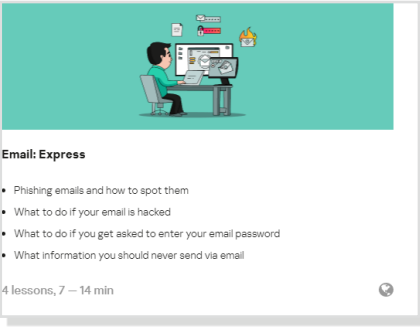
Email: Express

- Phishing emails and how to spot them
- What to do if your email is hacked
- What to do if you get asked to enter your email password
- What information you should never send via email

4 lessons, 7 — 14 min